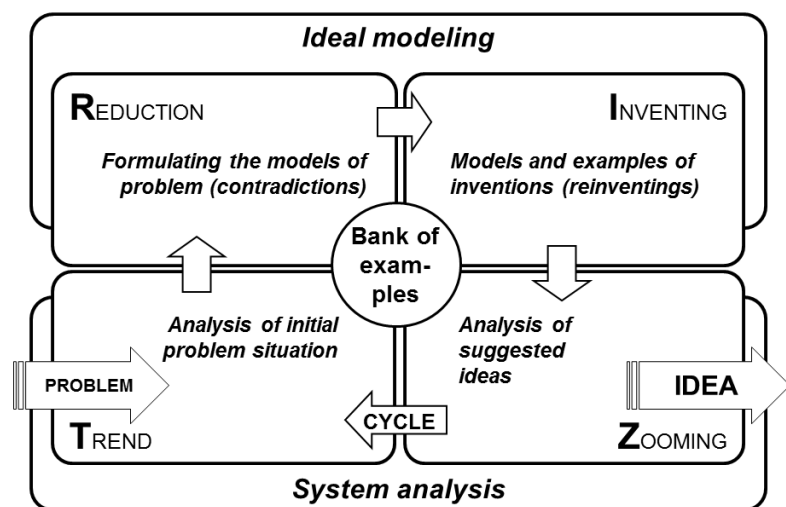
Ideal modeling

REDUCTION

Formulating the models of problem (contradictions)

INVENTING

Models and examples of inventions (reinventings)

Bank of examples

Analysis of initial problem situation

Analysis of suggested ideas

PROBLEM

IDEA

CYCLE

TREND

ZOOMING

System analysis